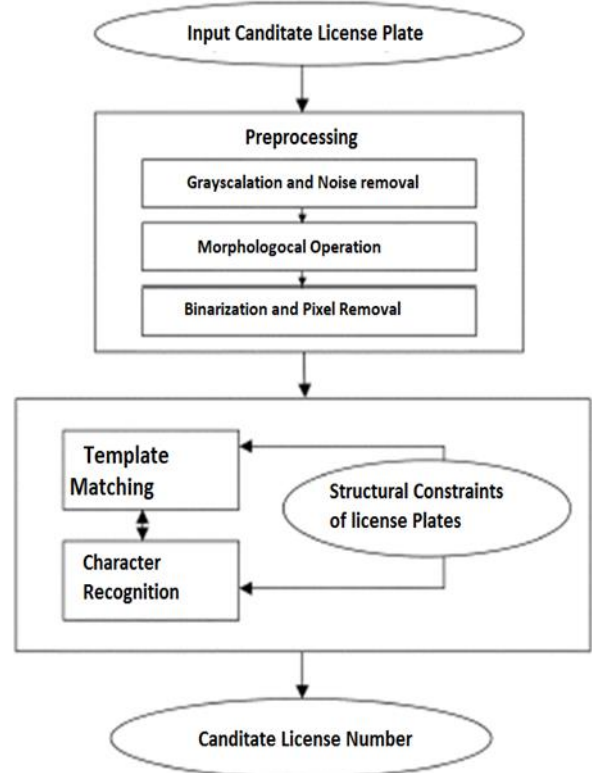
Input Canditate License Plate

Preprocessing

Grayscalation and Noise removal

Morphologocal Operation

Binarization and Pixel Removal

Template Matching

Structural Constraints of license Plates

Character Recognition

Canditate License Number